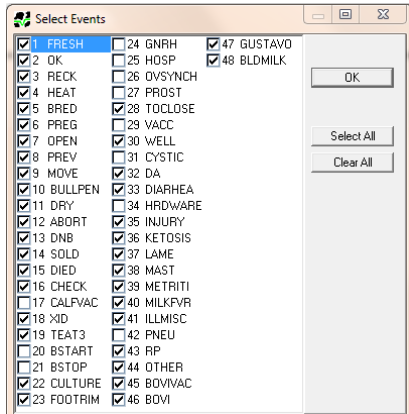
Select Events

1 FRESH
2 OK
3 RECK
4 HEAT
5 BRED
6 PREG
7 OPEN
8 PREV
9 MOVE
10 BULLPEN
11 DRY
12 ABORT
13 DNB
14 SOLD
15 DIED
16 CHECK
17 CALFVAC
18 XID
19 TEAT3
20 BSTART
21 BSTOP
22 CULTURE
23 FOOTRIM

24 GNRH
25 HOSP
26 OVSYNCH
27 PROST
28 TOCLOSE
29 VACC
30 WELL
31 CYSTIC
32 DA
33 DIARHEA
34 HRDWARE
35 INJURY
36 KETOSIS
37 LAME
38 MAST
39 METRITI
40 MILKFVR
41 ILLMISC
42 PNEU
43 RP
44 OTHER
45 BOVIVAC
46 BOVI

47 GUSTAVO
48 BLDMILK

OK
Select All
Clear All